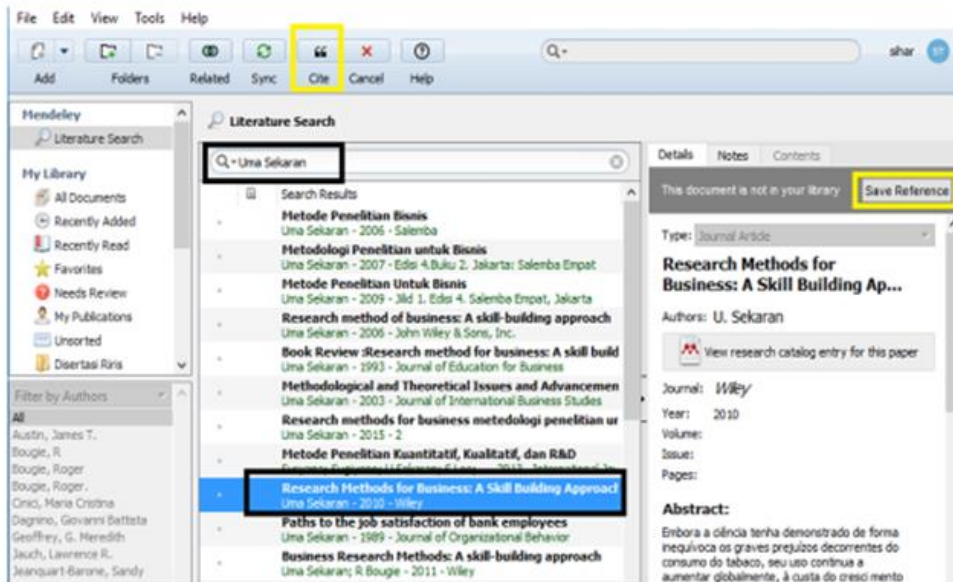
File Edit View Tools Help

Add Folders Related Sync Cite Cancel Help

shar

Mendeley
Literature Search

My Library
All Documents
Recently Added
Recently Read
Favorites
Needs Review
My Publications
Unsorted
Disertasi Riris

Filter by Authors
All
Austin, James T.
Bougie, R
Bougie, Roger
Bougie, Roger.
Cinici, Maria Cristina
Dagnino, Giovanni Battista
Geoffrey, G. Meredith
Jauch, Lawrence R.
Jeanquart-Barone, Sandy

Literature Search

Uma Sekaran

Search Results

Metode Penelitian Bisnis
Uma Sekaran - 2006 - Salemba

Metodologi Penelitian untuk Bisnis
Uma Sekaran - 2007 - Edisi 4.Buku 2. Jakarta: Salemba Empat

Metode Penelitian Untuk Bisnis
Uma Sekaran - 2009 - Jilid 1. Edisi 4. Salemba Empat, Jakarta

Research method of business: A skill-building approach
Uma Sekaran - 2006 - John Wiley & Sons, Inc.

Book Review :Research method for business: A skill build
Uma Sekaran - 1993 - Journal of Education for Business

Methodological and Theoretical Issues and Advancemen
Uma Sekaran - 2003 - Journal of International Business Studies

Research methods for business metedologi penelitian ur
Uma Sekaran - 2015 - 2

Metode Penelitian Kuantitatif, Kualitatif, dan R&D
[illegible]

Research Methods for Business: A Skill Building Approac
Uma Sekaran - 2010 - Wiley

Paths to the job satisfaction of bank employees
Uma Sekaran - 1989 - Journal of Organizational Behavior

Business Research Methods: A skill-building approach
Uma Sekaran; R Bougie - 2011 - Wiley

Details Notes Contents

This document is not in your library Save Reference

Type: Journal Article

Research Methods for Business: A Skill Building Ap...

Authors: U. Sekaran

View research catalog entry for this paper

Journal: Wiley
Year: 2010
Volume:
Issue:
Pages:

Abstract:
Embora a ciência tenha demonstrado de forma inequívoca os graves prejuízos decorrentes do consumo do tabaco, seu uso continua a aumentar globalmente, à custa do cresci mento